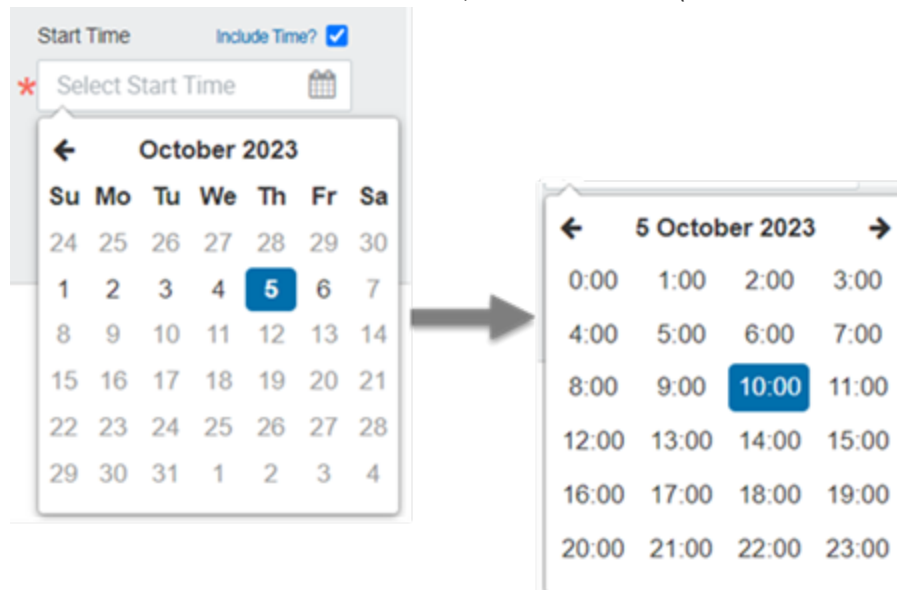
Start Time Include Time?

*

Select Start Time

←

October 2023

| Su | Mo | Tu | We | Th | Fr | Sa |
|---|---|---|---|---|---|---|
| 24 | 25 | 26 | 27 | 28 | 29 | 30 |
| 1 | 2 | 3 | 4 | 5 | 6 | 7 |
| 8 | 9 | 10 | 11 | 12 | 13 | 14 |
| 15 | 16 | 17 | 18 | 19 | 20 | 21 |
| 22 | 23 | 24 | 25 | 26 | 27 | 28 |
| 29 | 30 | 31 | 1 | 2 | 3 | 4 |

←

5 October 2023

→

| | | | |
|---|---|---|---|
| 0:00 | 1:00 | 2:00 | 3:00 |
| 4:00 | 5:00 | 6:00 | 7:00 |
| 8:00 | 9:00 | 10:00 | 11:00 |
| 12:00 | 13:00 | 14:00 | 15:00 |
| 16:00 | 17:00 | 18:00 | 19:00 |
| 20:00 | 21:00 | 22:00 | 23:00 |